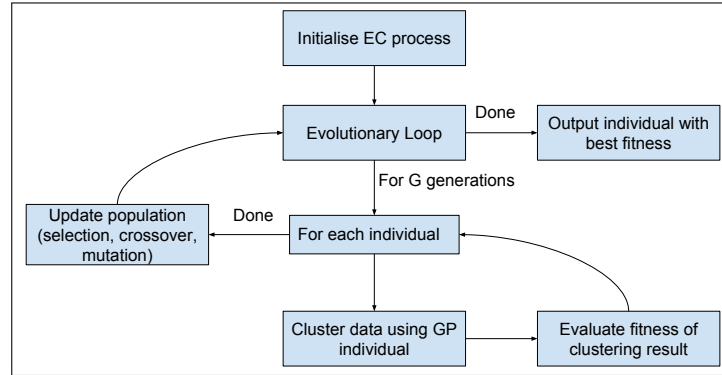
Initialise EC process

Evolutionary Loop

Done

Output individual with best fitness

For G generations

Update population (selection, crossover, mutation)

Done

For each individual

Cluster data using GP individual

Evaluate fitness of clustering result